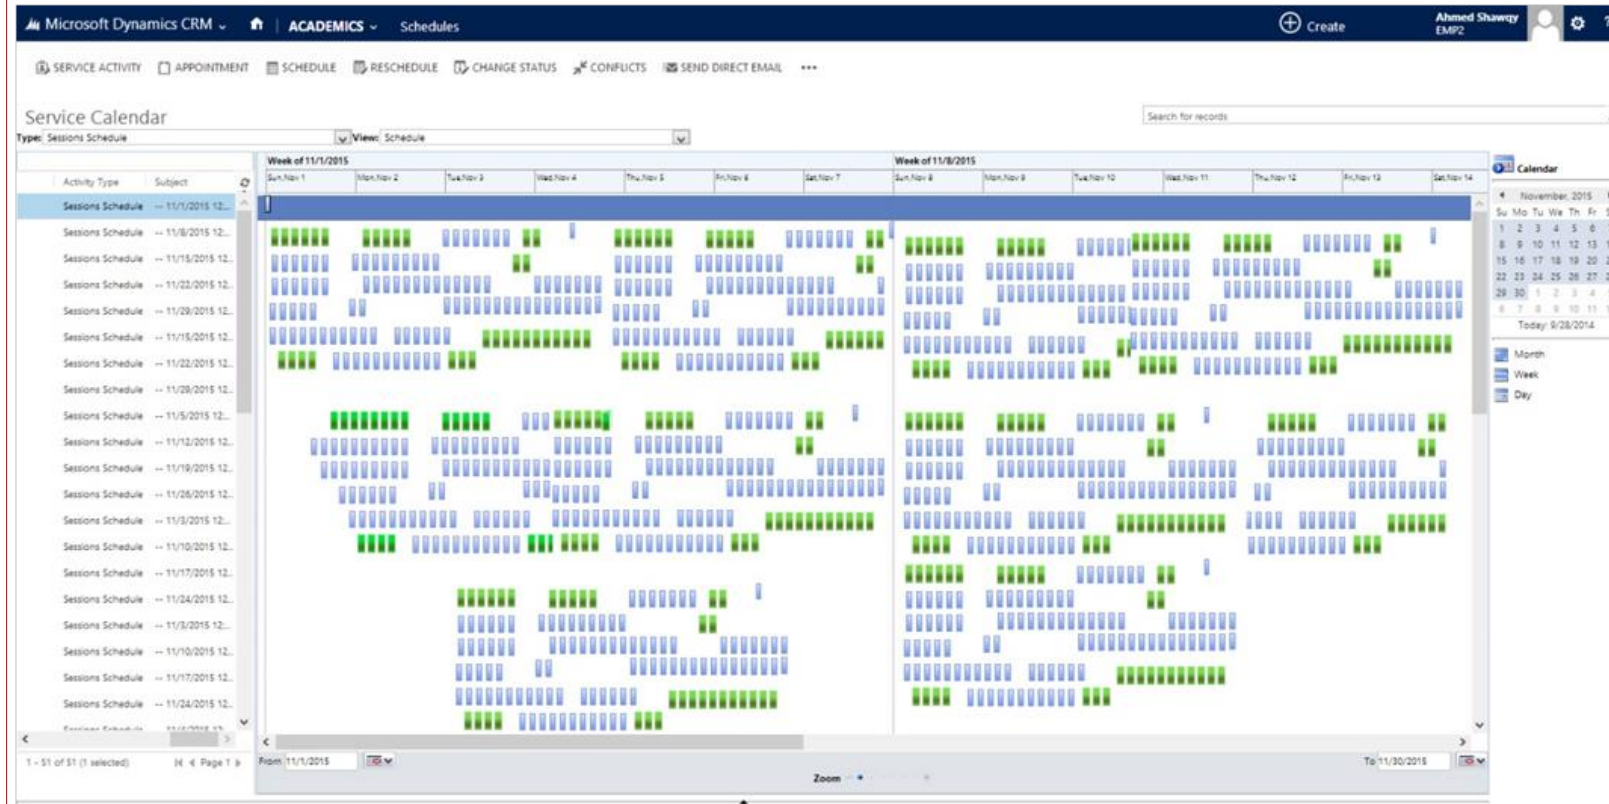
Microsoft Dynamics CRM ACADEMICS Schedules

Create Ahmed Shawqy EMP2

SERVICE ACTIVITY APPOINTMENT SCHEDULE RESCHEDULE CHANGE STATUS CONFLICTS SEND DIRECT EMAIL ...

Service Calendar

Type: Sessions Schedule View: Schedule

Search for records

Week of 11/1/2015 Week of 11/8/2015

Sun, Nov 1 Mon, Nov 2 Tue, Nov 3 Wed, Nov 4 Thu, Nov 5 Fri, Nov 6 Sat, Nov 7 Sun, Nov 8 Mon, Nov 9 Tue, Nov 10 Wed, Nov 11 Thu, Nov 12 Fri, Nov 13 Sat, Nov 14

| Activity Type | Subject |
|---|---|
| Sessions Schedule | -- 11/1/2015 12... |
| Sessions Schedule | -- 11/8/2015 12... |
| Sessions Schedule | -- 11/15/2015 12... |
| Sessions Schedule | -- 11/22/2015 12... |
| Sessions Schedule | -- 11/29/2015 12... |
| Sessions Schedule | -- 11/15/2015 12... |
| Sessions Schedule | -- 11/22/2015 12... |
| Sessions Schedule | -- 11/29/2015 12... |
| Sessions Schedule | -- 11/5/2015 12... |
| Sessions Schedule | -- 11/12/2015 12... |
| Sessions Schedule | -- 11/19/2015 12... |
| Sessions Schedule | -- 11/26/2015 12... |
| Sessions Schedule | -- 11/3/2015 12... |
| Sessions Schedule | -- 11/10/2015 12... |
| Sessions Schedule | -- 11/17/2015 12... |
| Sessions Schedule | -- 11/24/2015 12... |
| Sessions Schedule | -- 11/3/2015 12... |
| Sessions Schedule | -- 11/10/2015 12... |
| Sessions Schedule | -- 11/17/2015 12... |
| Sessions Schedule | -- 11/24/2015 12... |

1 - 51 of 51 (1 selected) Page 1

From 11/1/2015 To 11/30/2015

Zoom

Calendar

November, 2015

Su Mo Tu We Th Fr
1 2 3 4 5 6
8 9 10 11 12 13
15 16 17 18 19 20
22 23 24 25 26 27
29 30 1 2 3 4
6 7 8 9 10 11

Today: 9/28/2014

Month
Week
Day